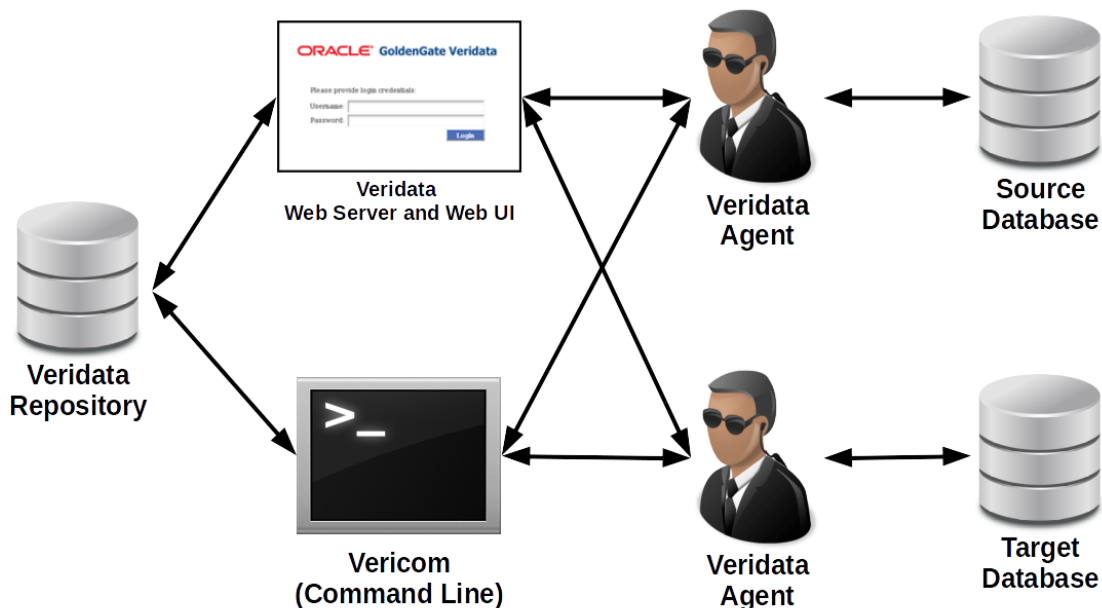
ORACLE GoldenGate Veridata

Please provide login credentials:

Username:

Password:

Login

Veridata
Web Server and Web UI

Veridata
Agent

Source
Database

Veridata
Repository

>_

Vericom
(Command Line)

Veridata
Agent

Target
Database